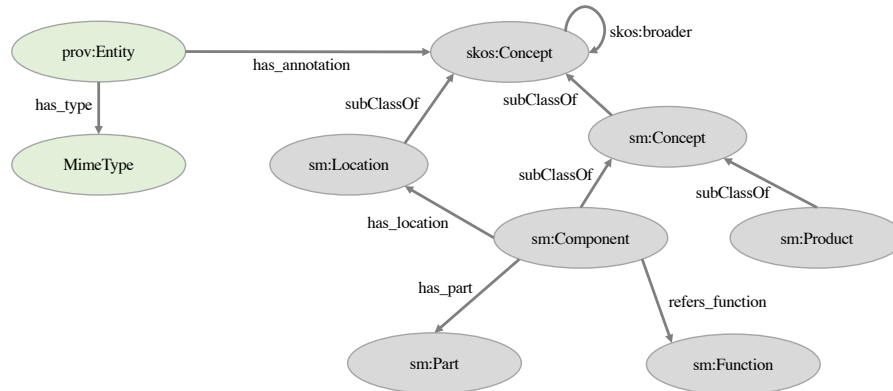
prov:Entity
has_annotation
skos:Concept
skos:broader
has_type
MimeType
subClassOf
subClassOf
sm:Location
sm:Concept
subClassOf
subClassOf
has_location
sm:Component
sm:Product
has_part
refers_function
sm:Part
sm:Function